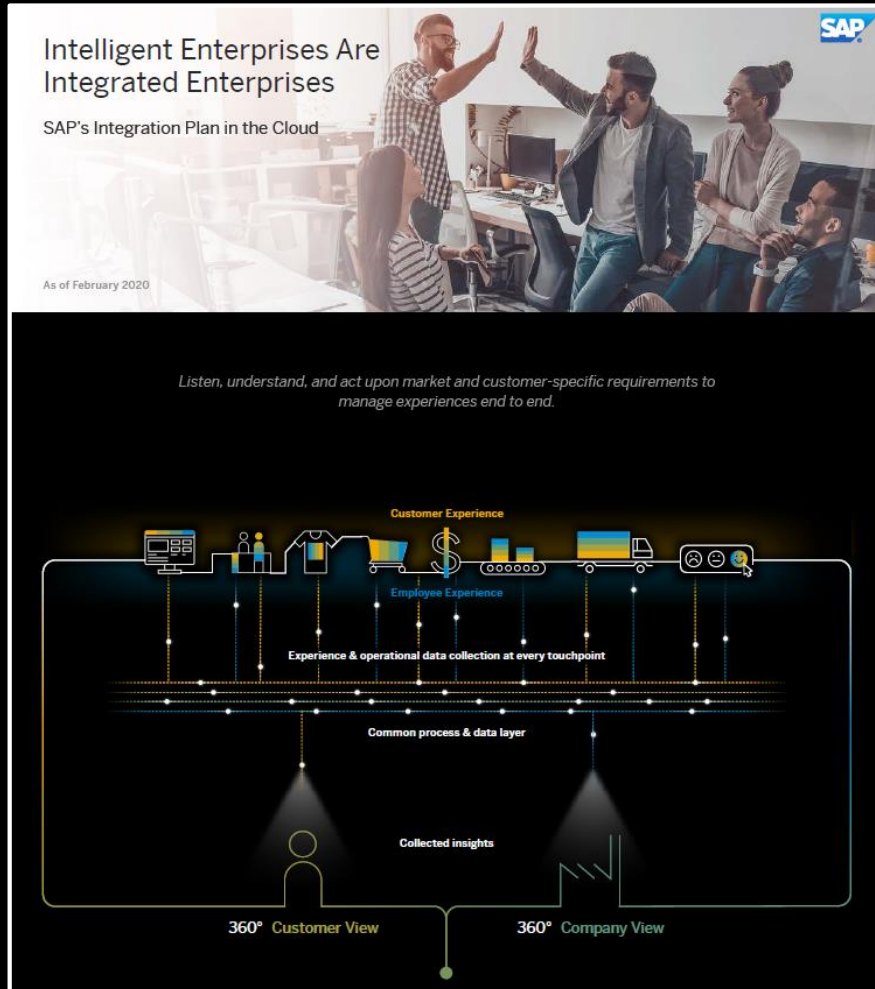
SAP

Intelligent Enterprises Are Integrated Enterprises

SAP's Integration Plan in the Cloud

As of February 2020

Listen, understand, and act upon market and customer-specific requirements to manage experiences end to end.

Customer Experience

Employee Experience

Experience & operational data collection at every touchpoint

Common process & data layer

Collected insights

360° Customer View

360° Company View